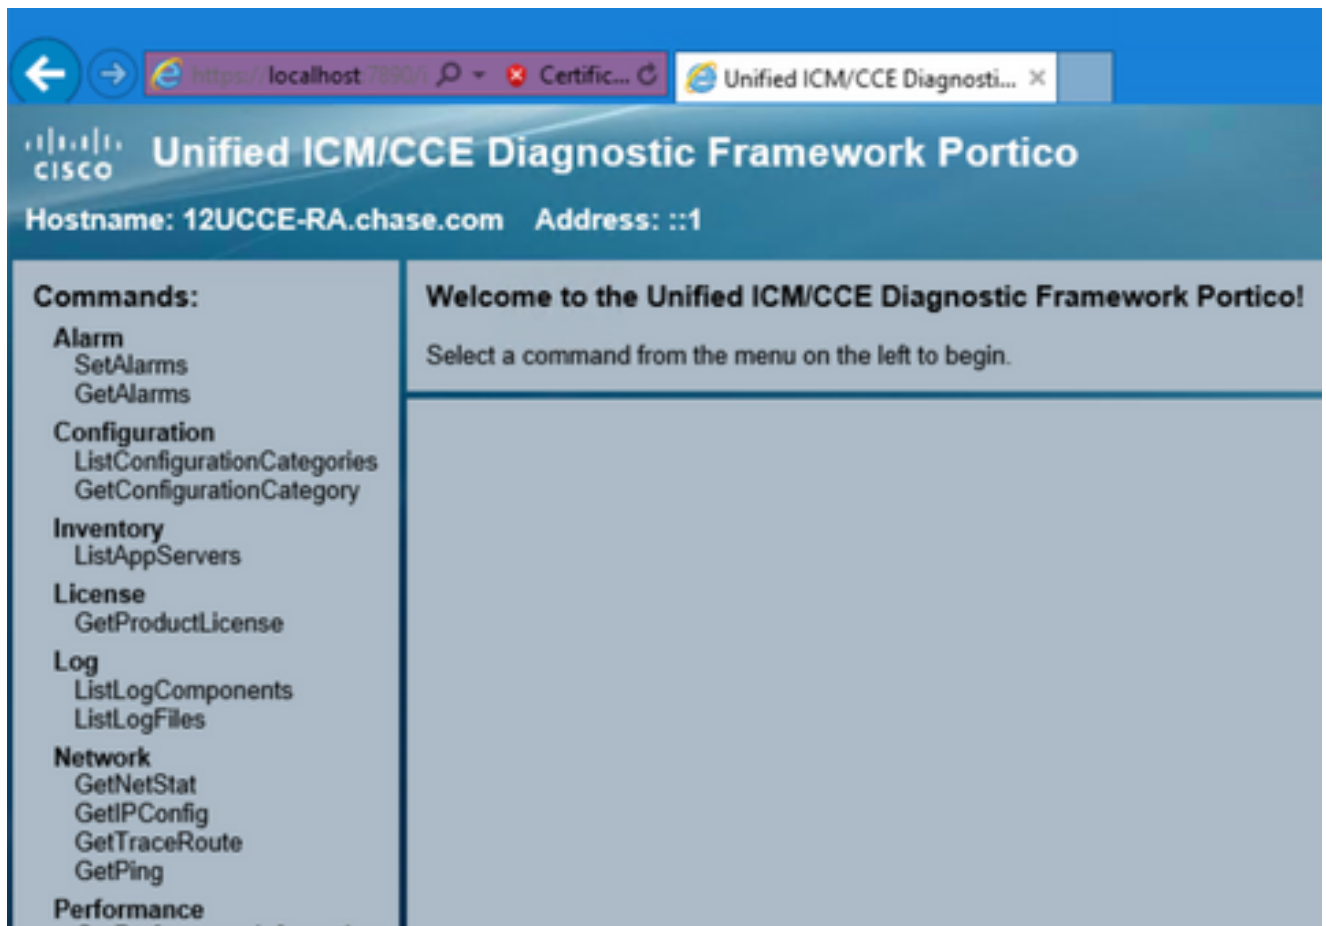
https://localhost:7890/ Certific... Unified ICM/CCE Diagnosti... ×

cisco Unified ICM/CCE Diagnostic Framework Portico

Hostname: 12UCCE-RA.chase.com Address: ::1

Commands:
Alarm
SetAlarms
GetAlarms
Configuration
ListConfigurationCategories
GetConfigurationCategory
Inventory
ListAppServers
License
GetProductLicense
Log
ListLogComponents
ListLogFiles
Network
GetNetStat
GetIPConfig
GetTraceRoute
GetPing
Performance

Welcome to the Unified ICM/CCE Diagnostic Framework Portico!

Select a command from the menu on the left to begin.